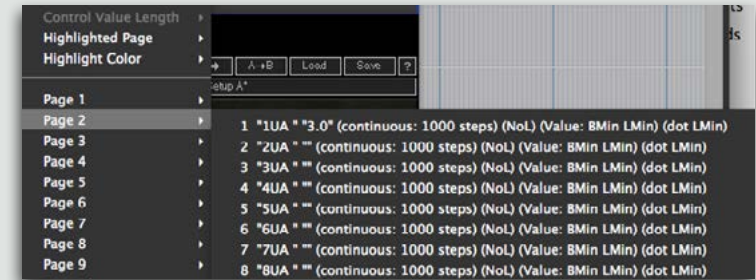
Control Value Length
Highlighted Page
Highlight Color
Page 1
Page 2
Page 3
Page 4
Page 5
Page 6
Page 7
Page 8
Page 9

A→B
Load
Save
?
etup A"

1 "1UA " "3.0" (continuous: 1000 steps) (NoL) (Value: BMin LMin) (dot LMin)
2 "2UA " "" (continuous: 1000 steps) (NoL) (Value: BMin LMin) (dot LMin)
3 "3UA " "" (continuous: 1000 steps) (NoL) (Value: BMin LMin) (dot LMin)
4 "4UA " "" (continuous: 1000 steps) (NoL) (Value: BMin LMin) (dot LMin)
5 "5UA " "" (continuous: 1000 steps) (NoL) (Value: BMin LMin) (dot LMin)
6 "6UA " "" (continuous: 1000 steps) (NoL) (Value: BMin LMin) (dot LMin)
7 "7UA " "" (continuous: 1000 steps) (NoL) (Value: BMin LMin) (dot LMin)
8 "8UA " "" (continuous: 1000 steps) (NoL) (Value: BMin LMin) (dot LMin)